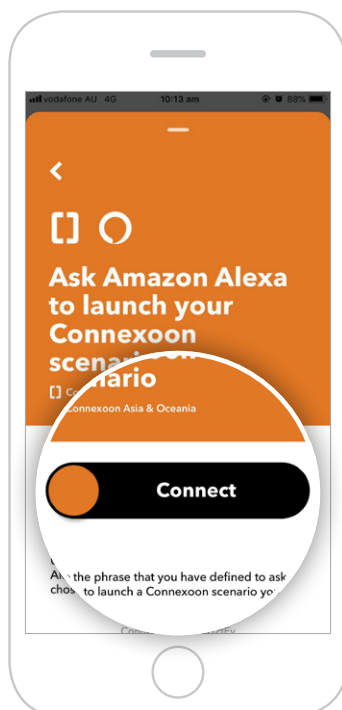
vodafone AU 4G 10:13 am 88%

<

Ask Amazon Alexa to launch your Connexoon scenario scenario

Connexoon Asia & Oceania

Connect

A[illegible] the phrase that you have defined to ask cho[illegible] to launch a Connexoon scenario yo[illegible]

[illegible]